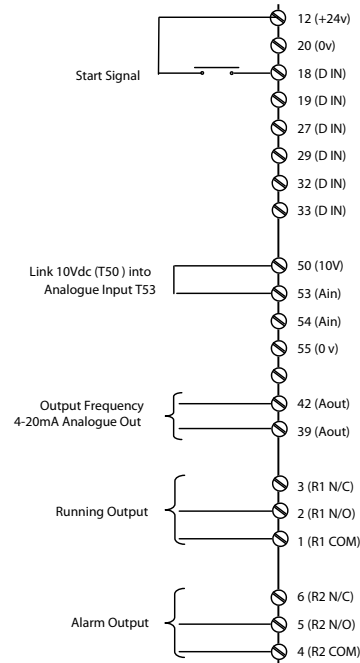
12 (+24v)
20 (0v)
Start Signal
18 (D IN)
19 (D IN)
27 (D IN)
29 (D IN)
32 (D IN)
33 (D IN)
Link 10Vdc (T50 ) into Analogue Input T53
50 (10V)
53 (Ain)
54 (Ain)
55 (0 v)
Output Frequency 4-20mA Analogue Out
42 (Aout)
39 (Aout)
Running Output
3 (R1 N/C)
2 (R1 N/O)
1 (R1 COM)
Alarm Output
6 (R2 N/C)
5 (R2 N/O)
4 (R2 COM)